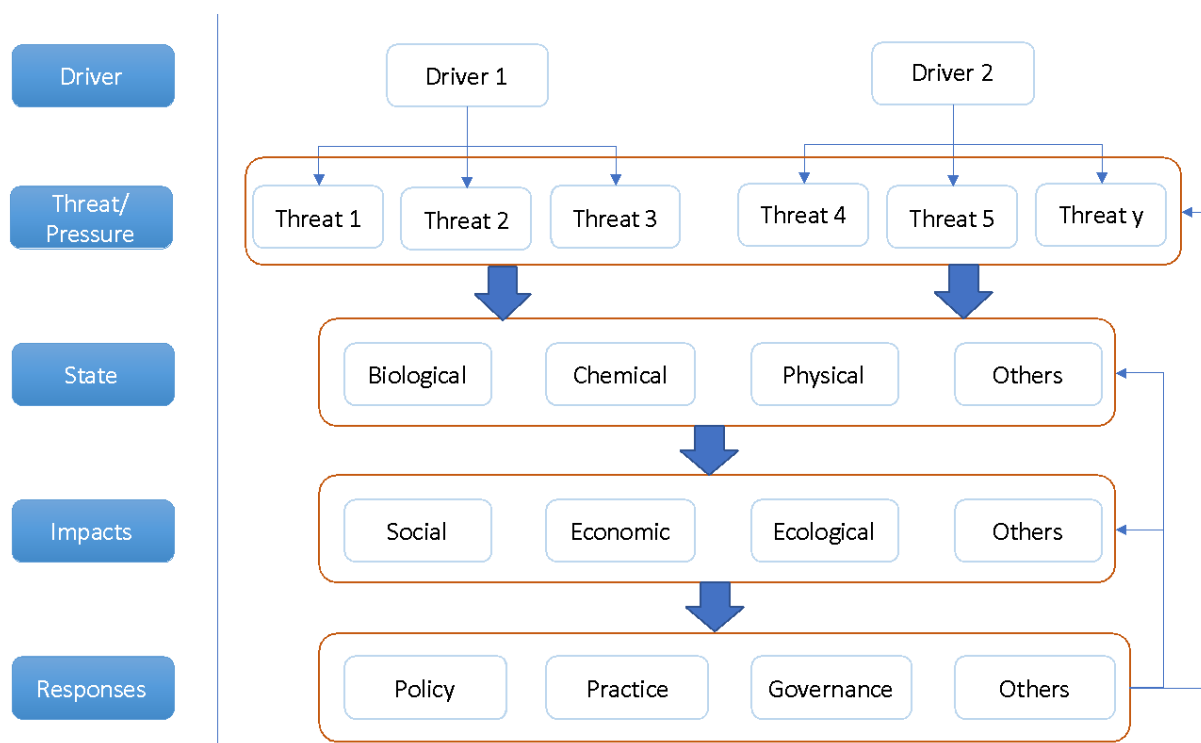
Driver

Threat/ Pressure

State

Impacts

Responses

Driver 1

Driver 2

Threat 1

Threat 2

Threat 3

Threat 4

Threat 5

Threat y

Biological

Chemical

Physical

Others

Social

Economic

Ecological

Others

Policy

Practice

Governance

Others